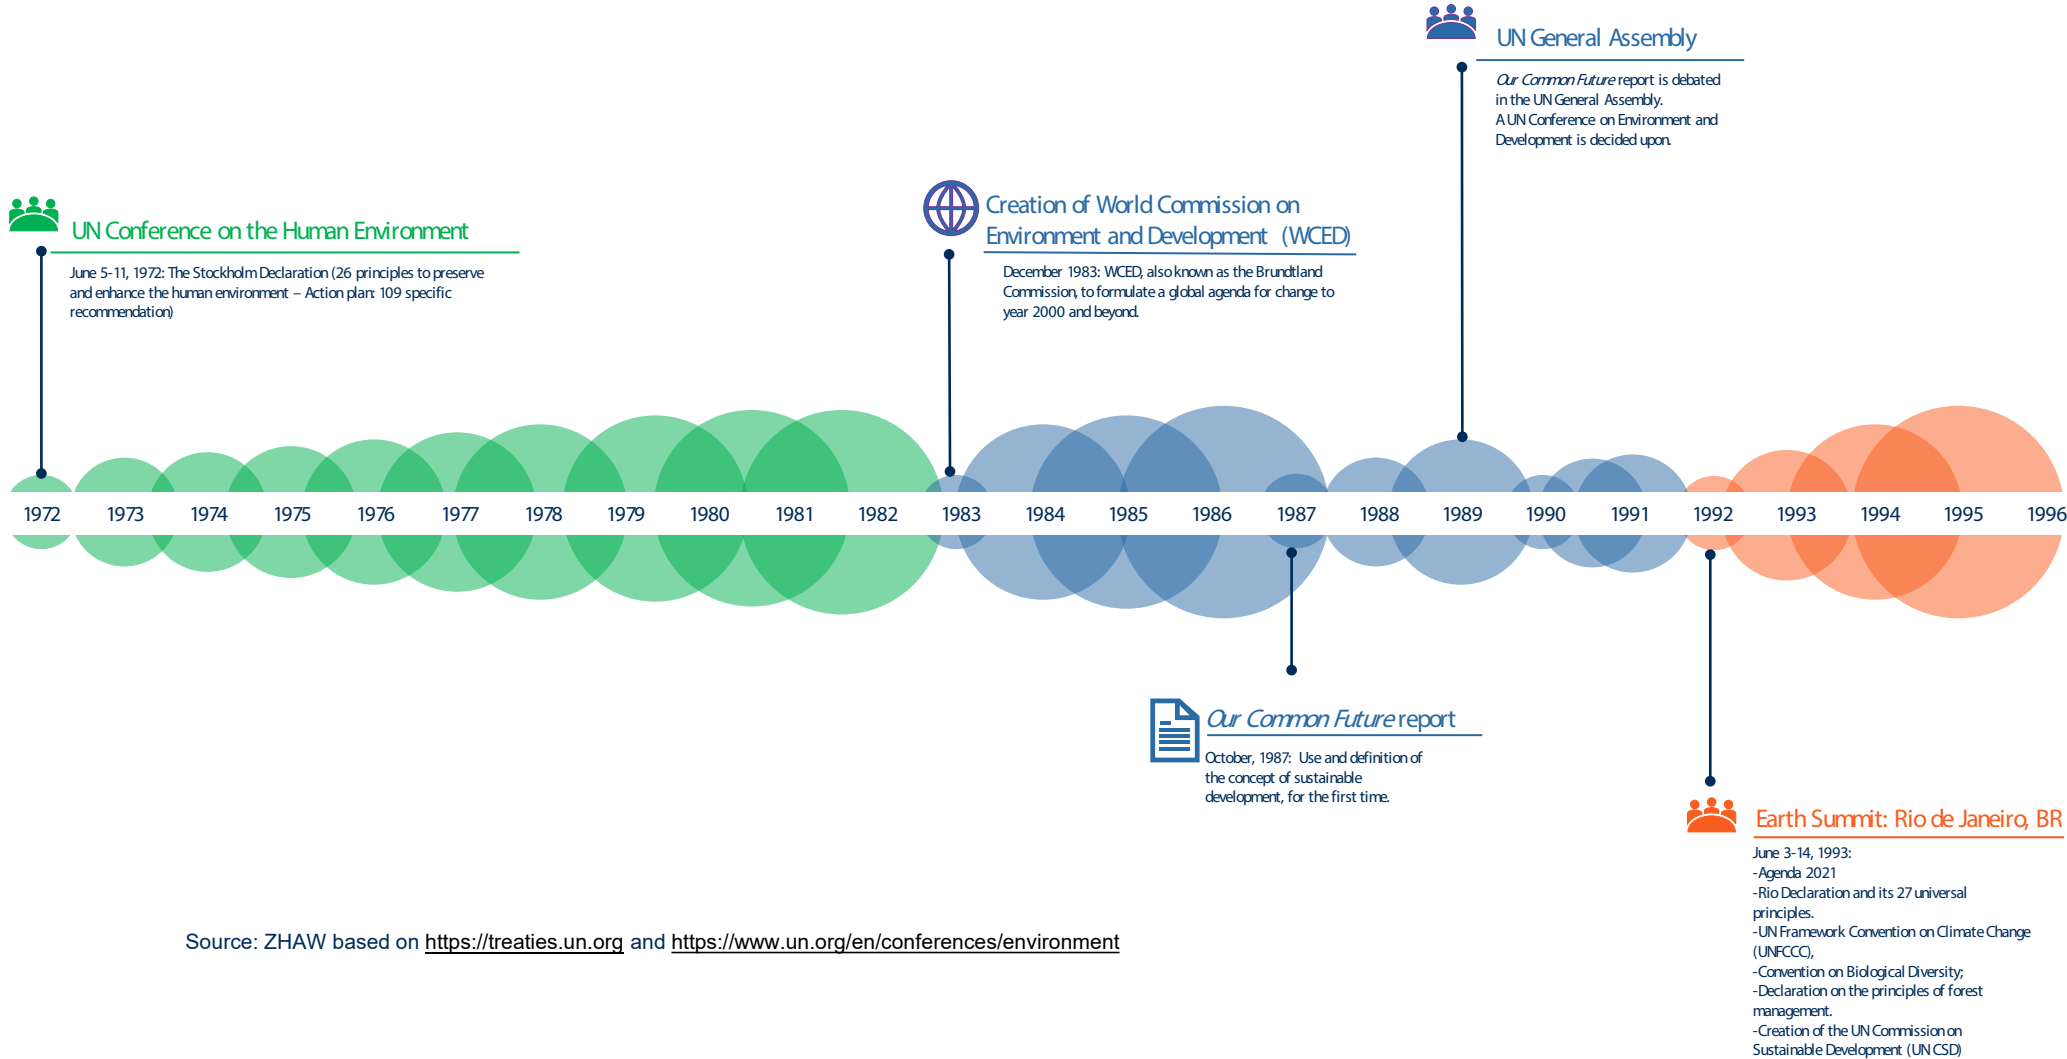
UN General Assembly

*Our Common Future* report is debated in the UN General Assembly.
A UN Conference on Environment and Development is decided upon.

UN Conference on the Human Environment

June 5-11, 1972: The Stockholm Declaration (26 principles to preserve and enhance the human environment – Action plan: 109 specific recommendation)

Creation of World Commission on Environment and Development (WCED)

December 1983: WCED, also known as the Brundtland Commission, to formulate a global agenda for change to year 2000 and beyond.

1972 1973 1974 1975 1976 1977 1978 1979 1980 1981 1982 1983 1984 1985 1986 1987 1988 1989 1990 1991 1992 1993 1994 1995 1996

*Our Common Future* report

October, 1987: Use and definition of the concept of sustainable development, for the first time.

Earth Summit: Rio de Janeiro, BR

June 3-14, 1993:
-Agenda 2021
-Rio Declaration and its 27 universal principles.
-UN Framework Convention on Climate Change (UNFCCC),
-Convention on Biological Diversity;
-Declaration on the principles of forest management.
-Creation of the UN Commission on Sustainable Development (UN CSD)

Source: ZHAW based on https://treaties.un.org and https://www.un.org/en/conferences/environment